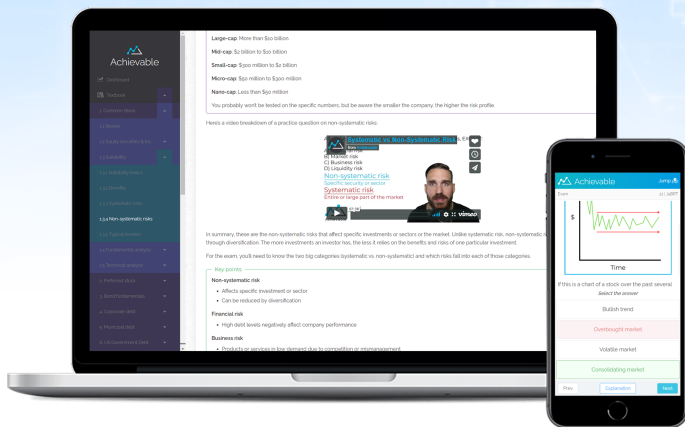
Achievable

Dashboard

Textbook

1. Common stock

1.3.4 Non-systematic risks

Large-cap: More than $10 billion

Mid-cap: $2 billion to $10 billion

Small-cap: $300 million to $2 billion

Micro-cap: $50 million to $300 million

Nano-cap: Less than $50 million

You probably won't be tested on the specific numbers, but be aware the smaller the company, the higher the risk profile.

Here's a video breakdown of a practice question on non-systematic risks:

Systematic vs Non-Systematic Risk

B) Market risk
C) Business risk
D) Liquidity risk

Non-systematic risk
Specific security or sector

Systematic risk
Entire or large part of the market

vimeo

In summary, there are the non-systematic risks that affect specific investments or sectors or the market. Unlike systematic risk, non-systematic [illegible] through diversification. The more investments an investor has, the less it relies on the benefits and risks of one particular investment.

For the exam, you'll need to know the two big categories (systematic vs. non-systematic) and which risks fall into each of those categories.

Key points

Non-systematic risk

• Affects specific investment or sector
• Can be reduced by diversification

Financial risk

• High debt levels negatively affect company performance

Business risk

• Products or services in low demand due to competition or mismanagement

Achievable

Jump

$

Time

If this is a chart of a stock over the past several
Select the answer

Bullish trend

Overbought market

Volatile market

Consolidating market

Prev

Explanation

Next